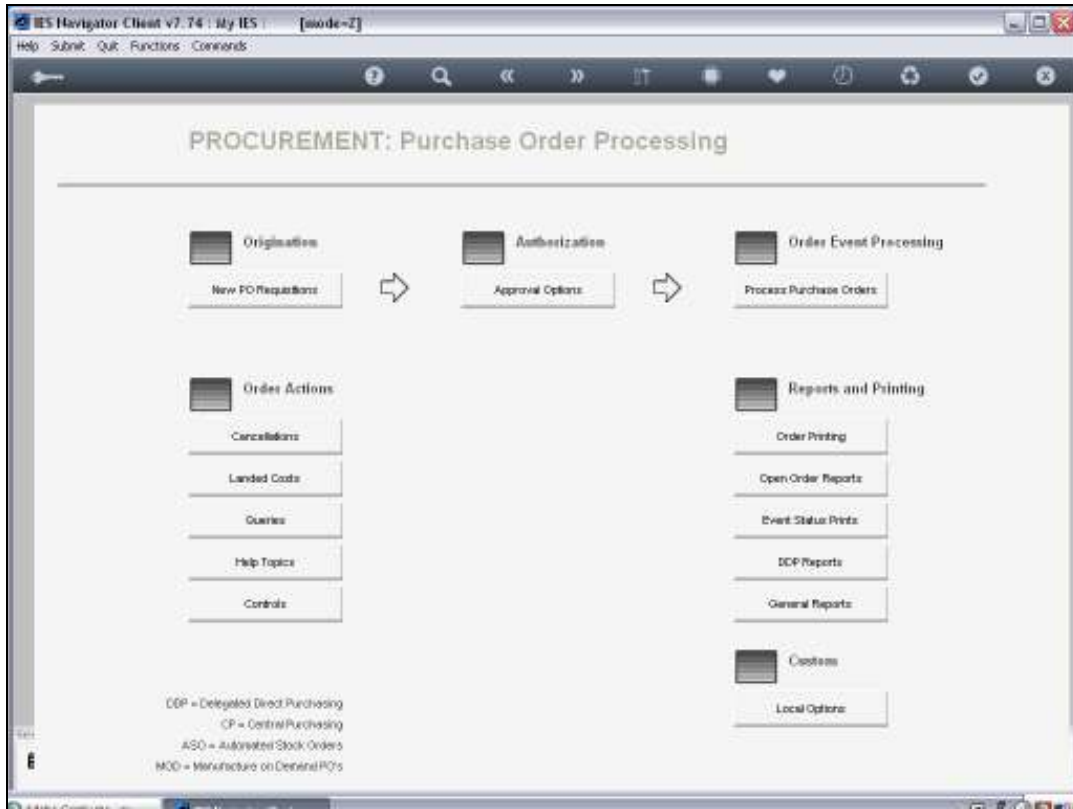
IES Navigator Client v7.74 : My IES : [mode=Z]
Help Submit Quit Functions Commands

PROCUREMENT: Purchase Order Processing

Origination
New PO Requisitions

Authorization
Approval Options

Order Event Processing
Process Purchase Orders

Order Actions
Cancellations
Landed Costs
Queries
Help Topics
Controls

Reports and Printing
Order Printing
Open Order Reports
Event Status Prints
DDP Reports
General Reports

Custom
Local Options

DDP = Delegated Direct Purchasing
CP = Central Purchasing
ASO = Automated Stock Orders
MOD = Manufacture on Demand PO's